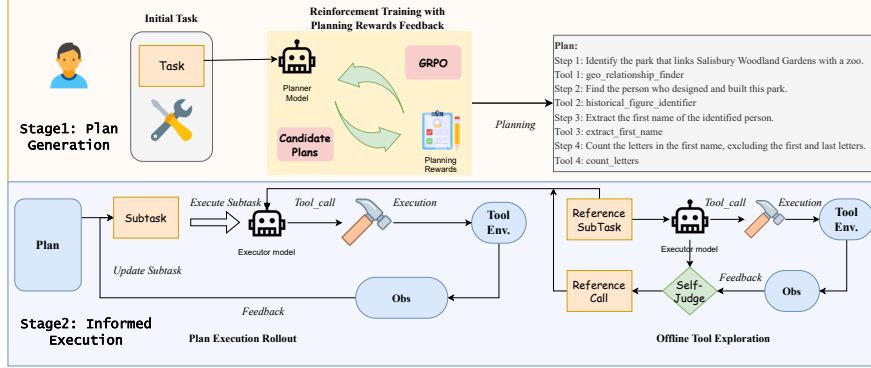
Initial Task

Task

Reinforcement Training with Planning Rewards Feedback

Planner Model

GRPO

Candidate Plans

Planning Rewards

Planning

Plan:
Step 1: Identify the park that links Salisbury Woodland Gardens with a zoo.
Tool 1: geo_relationship_finder
Step 2: Find the person who designed and built this park.
Tool 2: historical_figure_identifier
Step 3: Extract the first name of the identified person.
Tool 3: extract_first_name
Step 4: Count the letters in the first name, excluding the first and last letters.
Tool 4: count_letters

Stage1: Plan Generation

Plan

Subtask

Execute Subtask

Executor model

Tool_call

Execution

Tool Env.

Update Subtask

Obs

Feedback

Stage2: Informed Execution

Plan Execution Rollout

Reference SubTask

Executor model

Tool_call

Execution

Tool Env.

Reference Call

Self-Judge

Feedback

Obs

Offline Tool Exploration